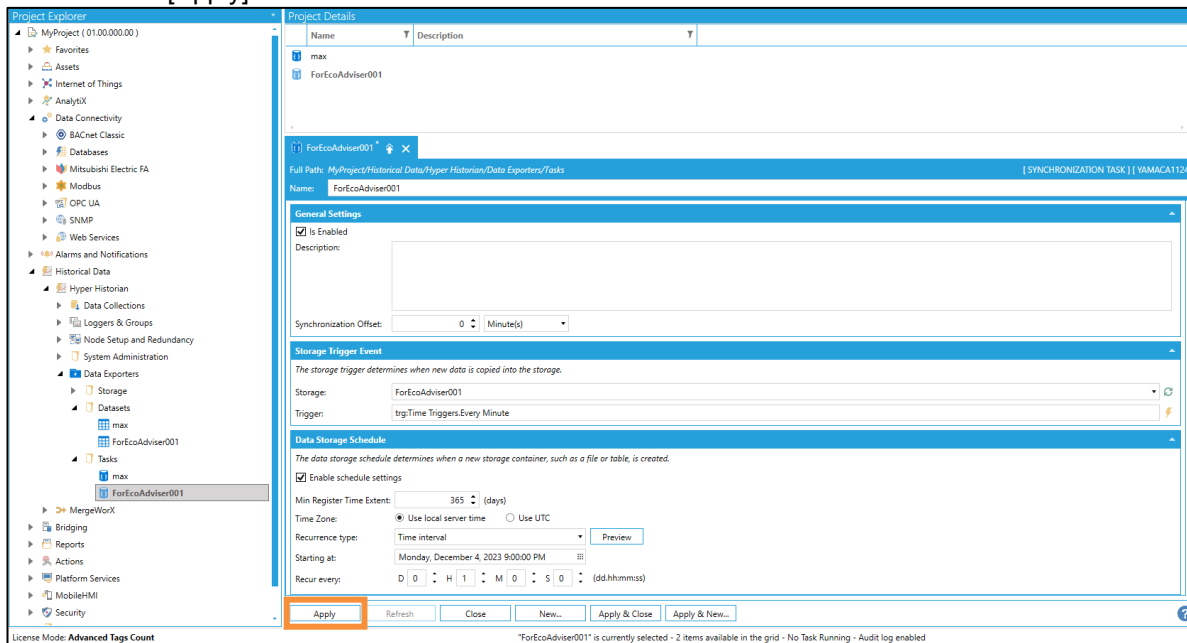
Project Explorer
MyProject ( 01.00.000.00 )
Favorites
Assets
Internet of Things
AnalytiX
Data Connectivity
BACnet Classic
Databases
Mitsubishi Electric FA
Modbus
OPC UA
SNMP
Web Services
Alarms and Notifications
Historical Data
Hyper Historian
Data Collections
Loggers & Groups
Node Setup and Redundancy
System Administration
Data Exporters
Storage
Datasets
max
ForEcoAdviser001
Tasks
max
ForEcoAdviser001
MergeWorX
Bridging
Reports
Actions
Platform Services
MobileHMI
Security

Project Details
| Name | Description |
|---|---|
| max | |
| ForEcoAdviser001 | |

ForEcoAdviser001 *
Full Path: MyProject/Historical Data/Hyper Historian/Data Exporters/Tasks
[ SYNCHRONIZATION TASK ] [ YAMACA1124
Name: ForEcoAdviser001

General Settings
Is Enabled
Description:
Synchronization Offset: 0 Minute(s)

Storage Trigger Event
The storage trigger determines when new data is copied into the storage.
Storage: ForEcoAdviser001
Trigger: trg:Time Triggers.Every Minute

Data Storage Schedule
The data storage schedule determines when a new storage container, such as a file or table, is created.
Enable schedule settings
Min Register Time Extent: 365 (days)
Time Zone: Use local server time Use UTC
Recurrence type: Time interval Preview
Starting at: Monday, December 4, 2023 9:00:00 PM
Recur every: D 0 H 1 M 0 S 0 (dd.hh:mm:ss)

Apply Refresh Close New... Apply & Close Apply & New...

License Mode: Advanced Tags Count
"ForEcoAdviser001" is currently selected - 2 items available in the grid - No Task Running - Audit log enabled